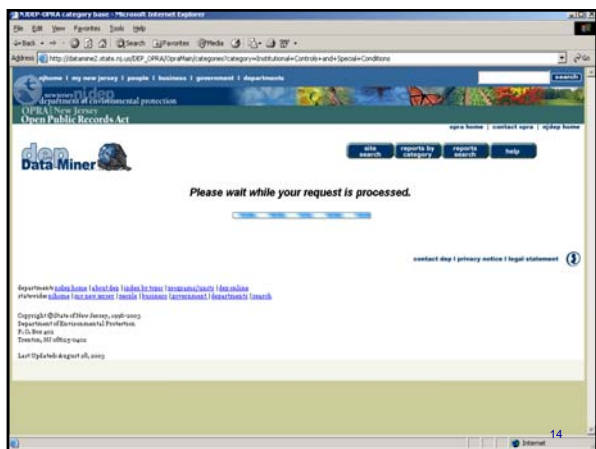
NJDEP-OPRA category base - Microsoft Internet Explorer

File Edit View Favorites Tools Help

Back Search Favorites Media

Address http://datamine2.state.nj.us/DEP_OPRA/OpraMain/categories?category=Institutional+Controls+and+Special+Conditions

Go

njhome | my new jersey | people | business | government | departments

search

new jersey department of environmental protection

OPRA | New Jersey Open Public Records Act

opra home | contact opra | njdep home

dep Data Miner

site search

reports by category

reports search

help

Please wait while your request is processed.

contact dep | privacy notice | legal statement

department: njdep home | about dep | index by topic | programs/units | dep online
statewide: njhome | my new jersey | people | business | government | departments | search

Copyright © State of New Jersey, 1996-2003
Department of Environmental Protection
P. O. Box 402
Trenton, NJ 08625-0402

Last Updated: August 18, 2003

Internet

14